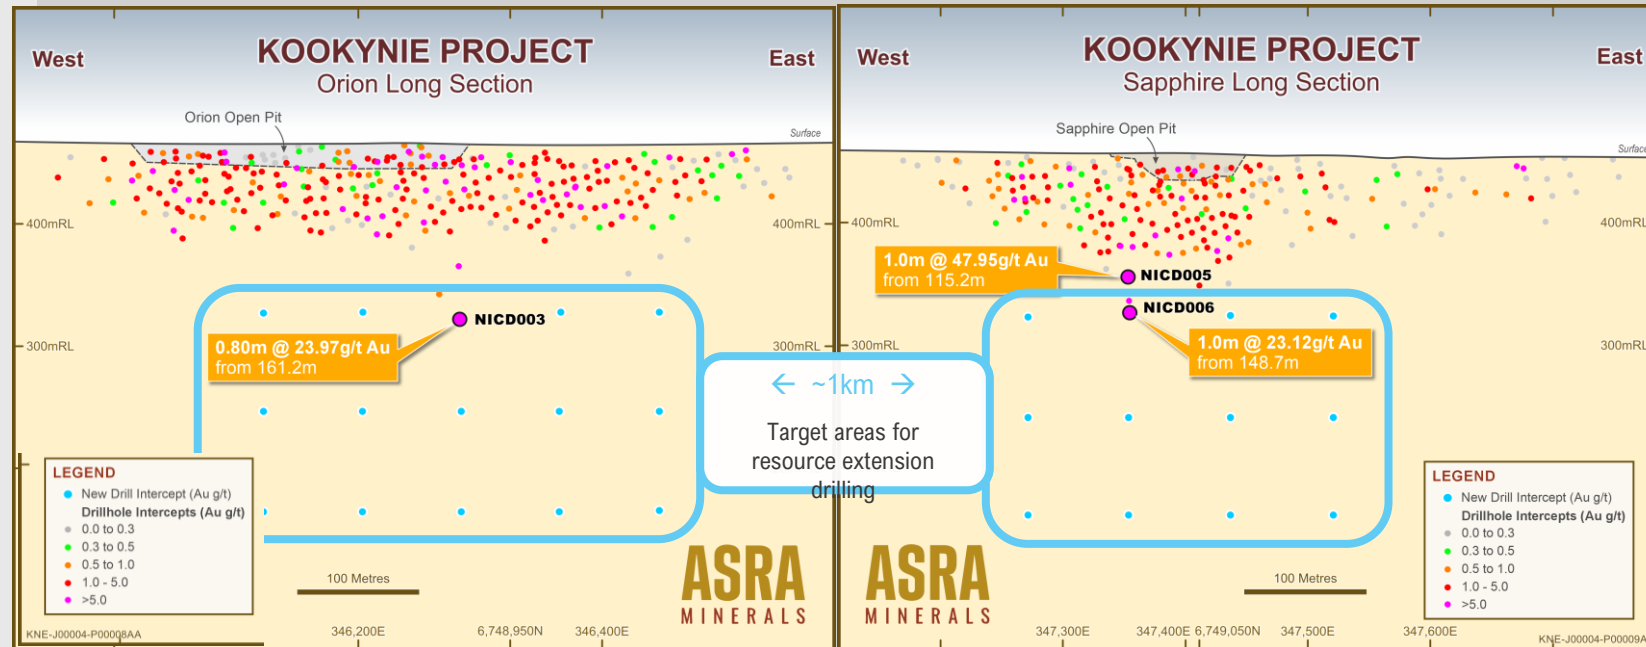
West

KOOKYNIE PROJECT
Orion Long Section

East

Orion Open Pit

Surface

400mRL

400mRL

300mRL

300mRL

NICD003

0.80m @ 23.97g/t Au
from 161.2m

LEGEND
New Drill Intercept (Au g/t)
Drillhole Intercepts (Au g/t)
0.0 to 0.3
0.3 to 0.5
0.5 to 1.0
1.0 - 5.0
>5.0

100 Metres

ASRA
MINERALS

KNE-J00004-P00008AA

346,200E

6,748,950N

346,400E

← ~1km →

Target areas for resource extension drilling

West

KOOKYNIE PROJECT
Sapphire Long Section

East

Sapphire Open Pit

Surface

400mRL

400mRL

1.0m @ 47.95g/t Au
from 115.2m

NICD005

NICD006

300mRL

300mRL

1.0m @ 23.12g/t Au
from 148.7m

LEGEND
New Drill Intercept (Au g/t)
Drillhole Intercepts (Au g/t)
0.0 to 0.3
0.3 to 0.5
0.5 to 1.0
1.0 - 5.0
>5.0

100 Metres

ASRA
MINERALS

347,300E

347,400E 6,749,050N

347,500E

347,600E

KNE-J00004-P00009A